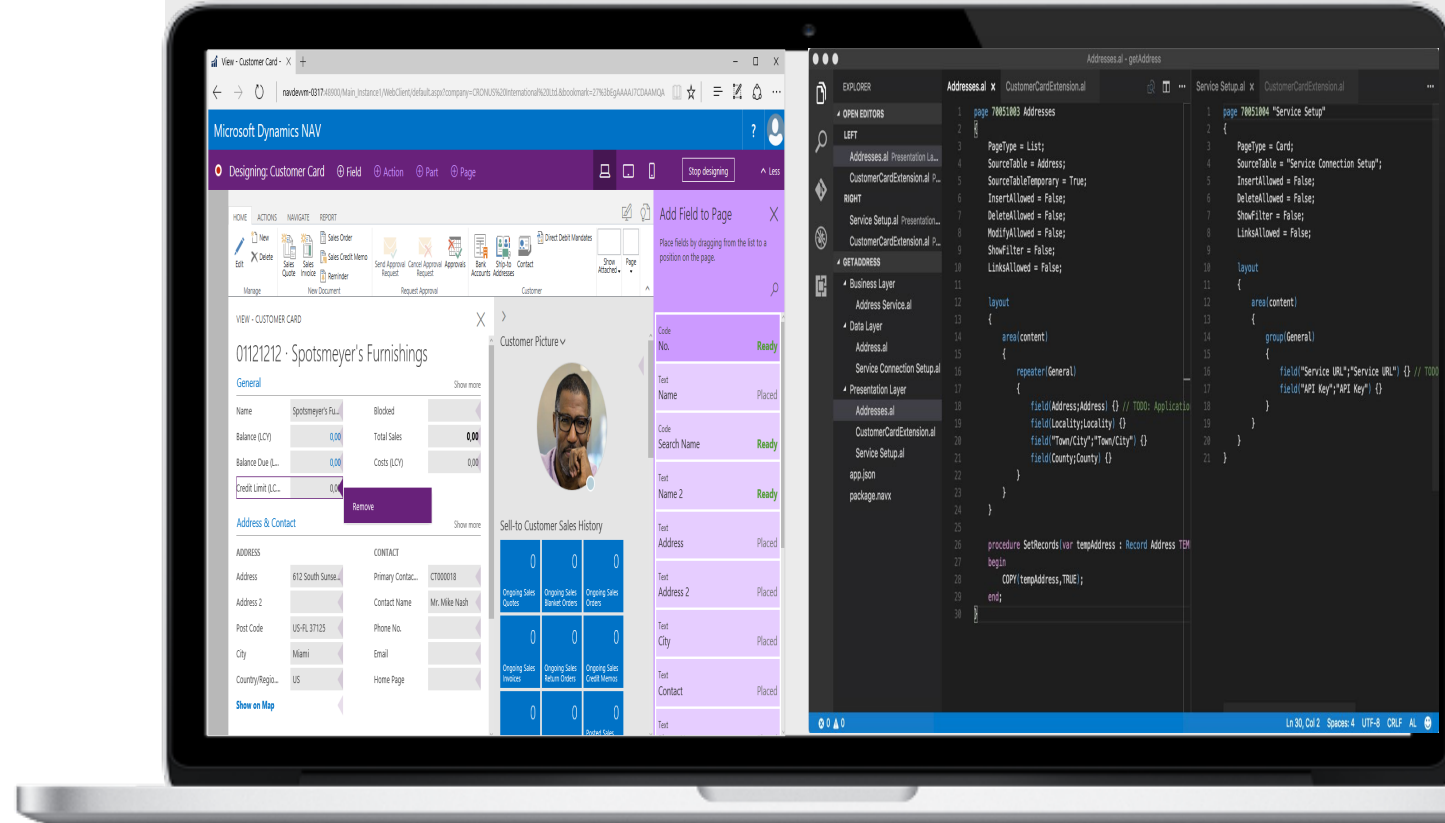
View - Customer Card -
navdevvm-0317:48900/Main_Instance1/WebClient/default.aspx?company=CRONUS%20International%20Ltd.&bookmark=27%3bEgAAAAJ7CDAAMQA

Microsoft Dynamics NAV

Designing: Customer Card ⊕ Field ⊕ Action ⊕ Part ⊕ Page Stop designing Less

HOME ACTIONS NAVIGATE REPORT

Edit New Delete Sales Quote Sales Invoice Sales Order Sales Credit Memo Reminder Send Approval Request Cancel Approval Request Approvals Bank Accounts Ship-to Addresses Contact Direct Debit Mandates Show Attached Page
Manage New Document Request Approval Customer

VIEW - CUSTOMER CARD

01121212 · Spotsmeyer's Furnishings

General Show more

Name Spotsmeyer's Fu... Blocked
Balance (LCY) 0,00 Total Sales 0,00
Balance Due (L... 0,00 Costs (LCY) 0,00
Credit Limit (LC... 0,0
Remove

Address & Contact Show more

ADDRESS CONTACT
Address 612 South Sunse... Primary Contac... CT000018
Address 2 Contact Name Mr. Mike Nash
Post Code US-FL 37125 Phone No.
City Miami Email
Country/Regio... US Home Page
Show on Map

Customer Picture

Sell-to Customer Sales History
0 Ongoing Sales Quotes 0 Ongoing Sales Blanket Orders 0 Ongoing Sales Orders
0 Ongoing Sales Invoices 0 Ongoing Sales Return Orders 0 Ongoing Sales Credit Memos
0 0 Posted Sales

Add Field to Page
Place fields by dragging from the list to a position on the page.

Code No. Ready
Text Name Placed
Code Search Name Ready
Text Name 2 Ready
Text Address Placed
Text Address 2 Placed
Text City Placed
Text Contact Placed
Text

Addresses.al - getAddress

EXPLORER
OPEN EDITORS
LEFT
Addresses.al Presentation La...
CustomerCardExtension.al P...
RIGHT
Service Setup.al Presentation...
CustomerCardExtension.al P...
GETADDRESS
Business Layer
Address Service.al
Data Layer
Address.al
Service Connection Setup.al
Presentation Layer
Addresses.al
CustomerCardExtension.al
Service Setup.al
app.json
package.navx

Addresses.al × CustomerCardExtension.al

1 page 70051003 Addresses
2 {
3 PageType = List;
4 SourceTable = Address;
5 SourceTableTemporary = True;
6 InsertAllowed = False;
7 DeleteAllowed = False;
8 ModifyAllowed = False;
9 ShowFilter = False;
10 LinksAllowed = False;
11
12 layout
13 {
14 area(content)
15 {
16 repeater(General)
17 {
18 field(Address;Address) {} // TODO: Applicatio
19 field(Locality;Locality) {}
20 field("Town/City";"Town/City") {}
21 field(County;County) {}
22 }
23 }
24 }
25
26 procedure SetRecords(var tempAddress : Record Address TEM
27 begin
28 COPY(tempAddress,TRUE);
29 end;
30 }

Service Setup.al × CustomerCardExtension.al

1 page 70051004 "Service Setup"
2 {
3 PageType = Card;
4 SourceTable = "Service Connection Setup";
5 InsertAllowed = False;
6 DeleteAllowed = False;
7 ShowFilter = False;
8 LinksAllowed = False;
9
10 layout
11 {
12 area(content)
13 {
14 group(General)
15 {
16 field("Service URL";"Service URL") {} // TODO
17 field("API Key";"API Key") {}
18 }
19 }
20 }
21 }

⊗ 0 ⚠ 0 Ln 30, Col 2 Spaces: 4 UTF-8 CRLF AL